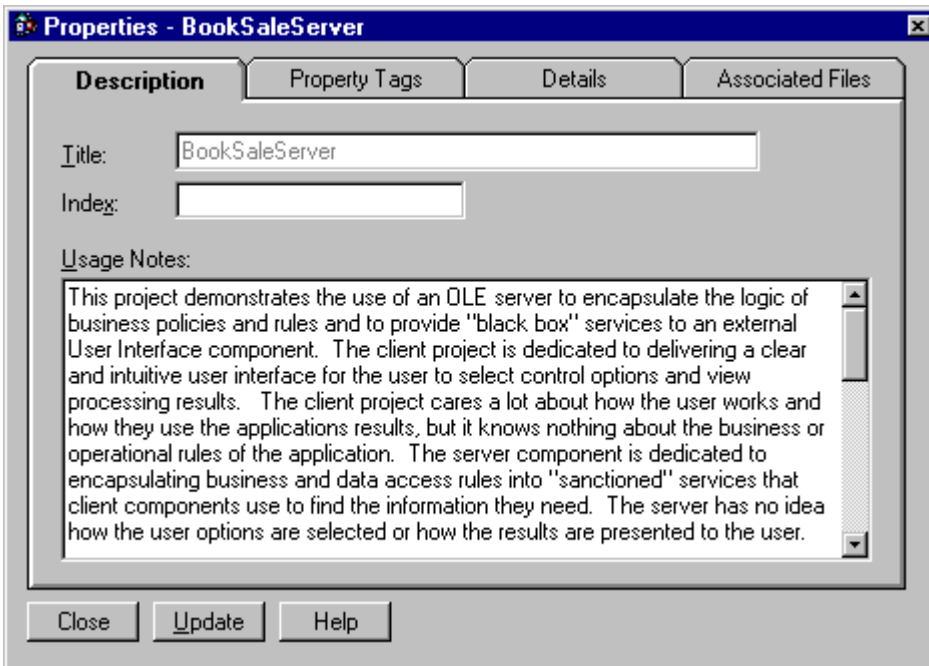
Properties - BookSaleServer

Description | Property Tags | Details | Associated Files

Title: BookSaleServer

Index:

Usage Notes:

This project demonstrates the use of an OLE server to encapsulate the logic of business policies and rules and to provide "black box" services to an external User Interface component. The client project is dedicated to delivering a clear and intuitive user interface for the user to select control options and view processing results. The client project cares a lot about how the user works and how they use the applications results, but it knows nothing about the business or operational rules of the application. The server component is dedicated to encapsulating business and data access rules into "sanctioned" services that client components use to find the information they need. The server has no idea how the user options are selected or how the results are presented to the user.

Close | Update | Help